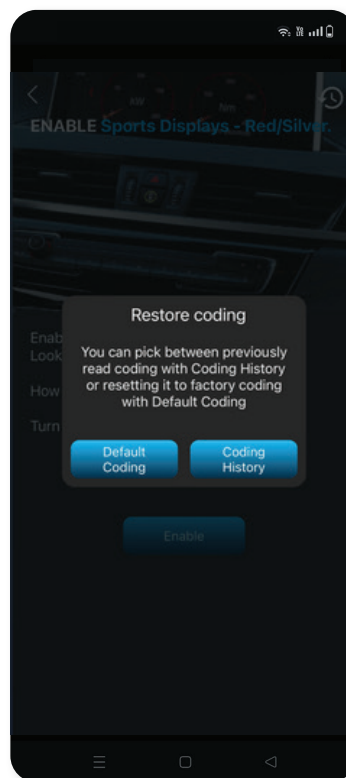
ENABLE Sports Displays - Red/Silver.

Enab
Look

How

Turn

Restore coding

You can pick between previously read coding with Coding History or resetting it to factory coding with Default Coding

Default Coding

Coding History

Enable